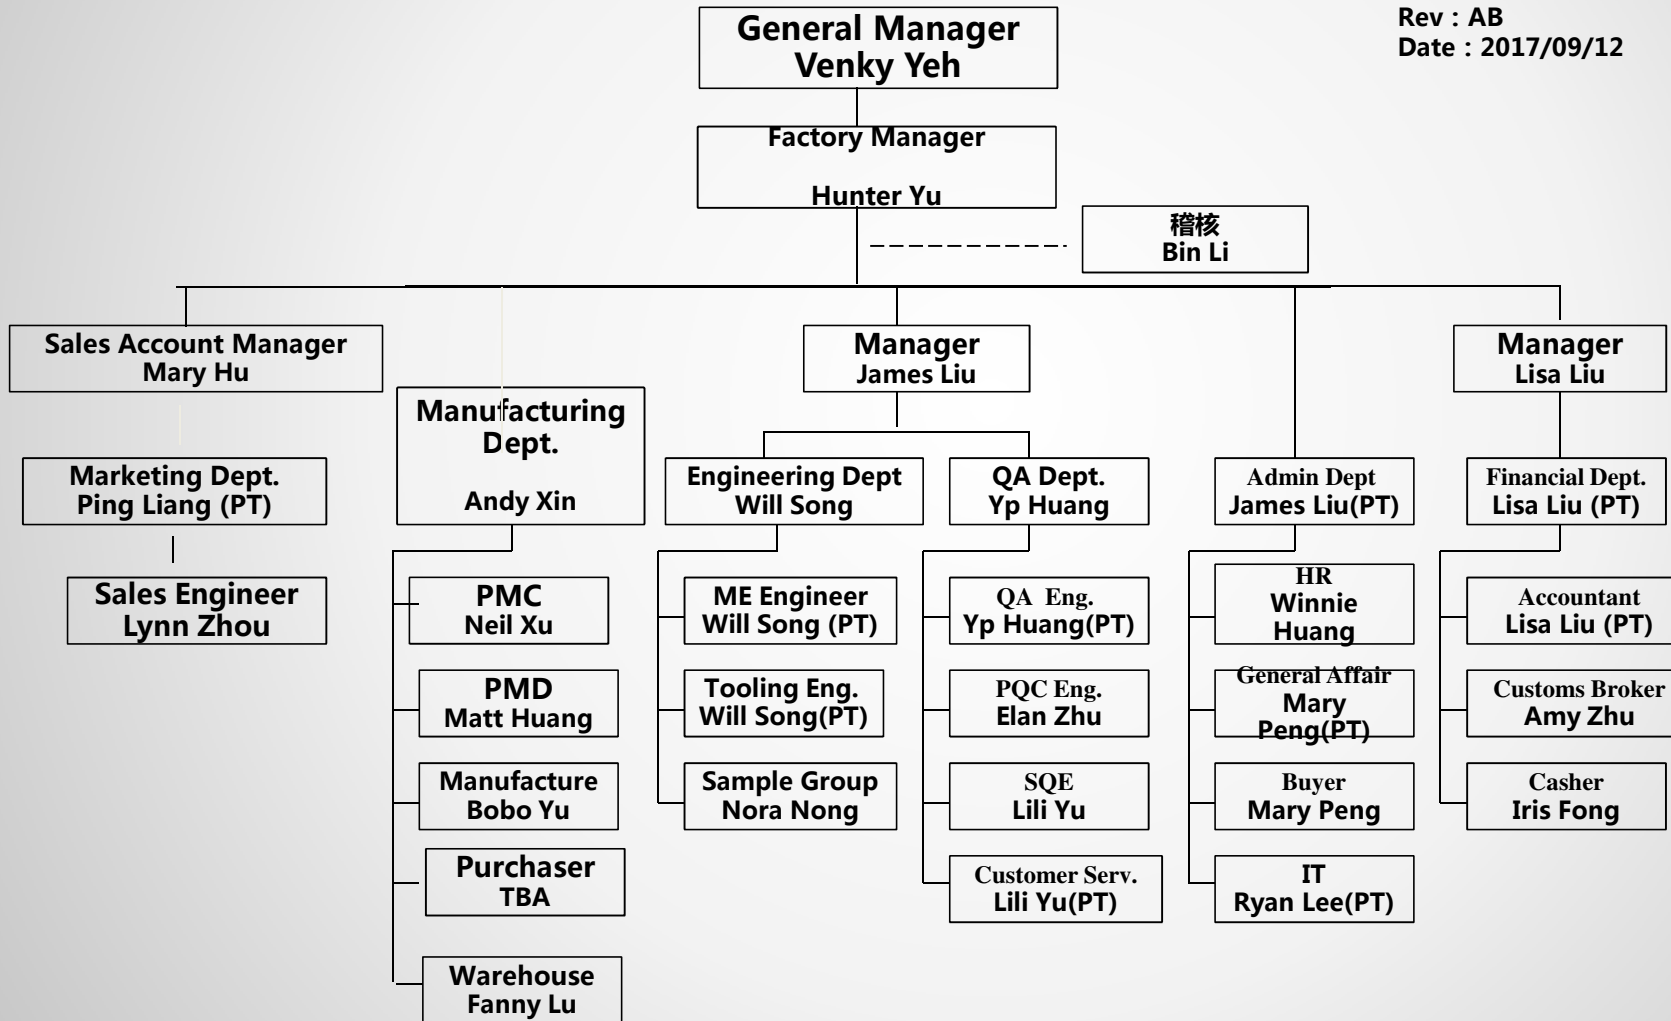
Rev : AB
Date : 2017/09/12

General Manager
Venky Yeh

Factory Manager

Hunter Yu

稽核
Bin Li

Sales Account Manager
Mary Hu

Marketing Dept.
Ping Liang (PT)

Sales Engineer
Lynn Zhou

Manufacturing Dept.

Andy Xin

PMC
Neil Xu

PMD
Matt Huang

Manufacture
Bobo Yu

Purchaser
TBA

Warehouse
Fanny Lu

Manager
James Liu

Engineering Dept
Will Song

ME Engineer
Will Song (PT)

Tooling Eng.
Will Song(PT)

Sample Group
Nora Nong

QA Dept.
Yp Huang

QA Eng.
Yp Huang(PT)

PQC Eng.
Elan Zhu

SQE
Lili Yu

Customer Serv.
Lili Yu(PT)

Admin Dept
James Liu(PT)

HR
Winnie
Huang

General Affair
Mary
Peng(PT)

Buyer
Mary Peng

IT
Ryan Lee(PT)

Manager
Lisa Liu

Financial Dept.
Lisa Liu (PT)

Accountant
Lisa Liu (PT)

Customs Broker
Amy Zhu

Casher
Iris Fong